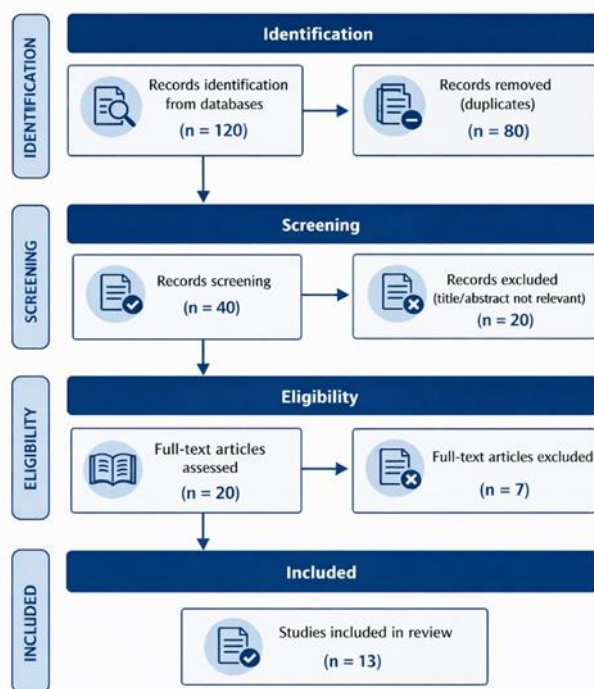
IDENTIFICATION

Identification

Records identification from databases
(n = 120)

Records removed (duplicates)
(n = 80)

SCREENING

Screening

Records screening
(n = 40)

Records excluded (title/abstract not relevant)
(n = 20)

ELIGIBILITY

Eligibility

Full-text articles assessed
(n = 20)

Full-text articles excluded
(n = 7)

INCLUDED

Included

Studies included in review
(n = 13)